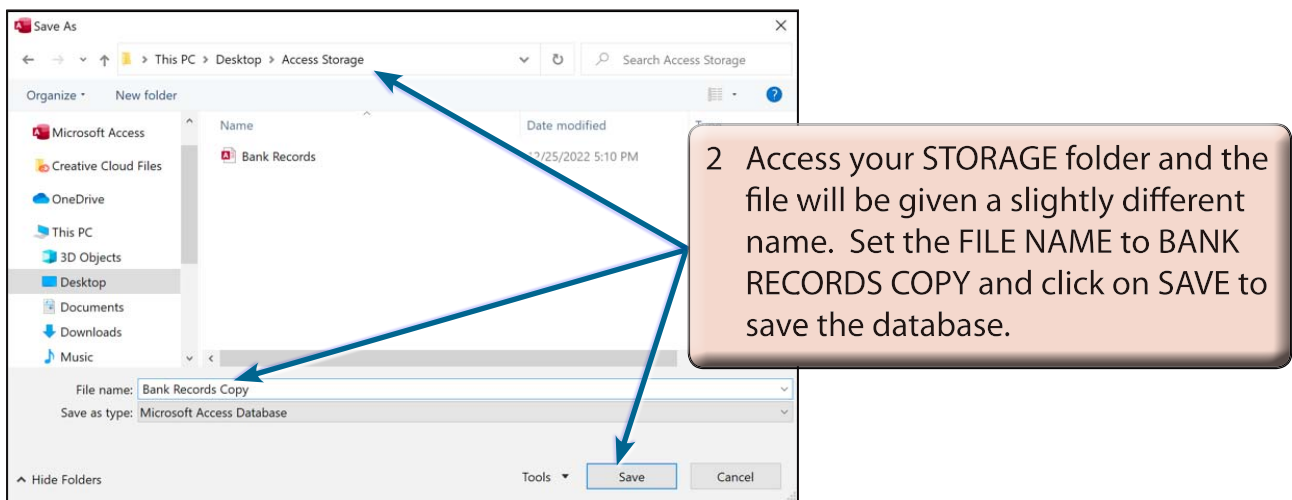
Save As

> This PC > Desktop > Access Storage

Search Access Storage

Organize ▾ New folder

Microsoft Access
Creative Cloud Files
OneDrive
This PC
3D Objects
Desktop
Documents
Downloads
Music

Name
Bank Records

Date modified
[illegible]2/25/2022 5:10 PM

2 Access your STORAGE folder and the file will be given a slightly different name. Set the FILE NAME to BANK RECORDS COPY and click on SAVE to save the database.

File name: Bank Records Copy
Save as type: Microsoft Access Database

Hide Folders

Tools ▾ Save Cancel